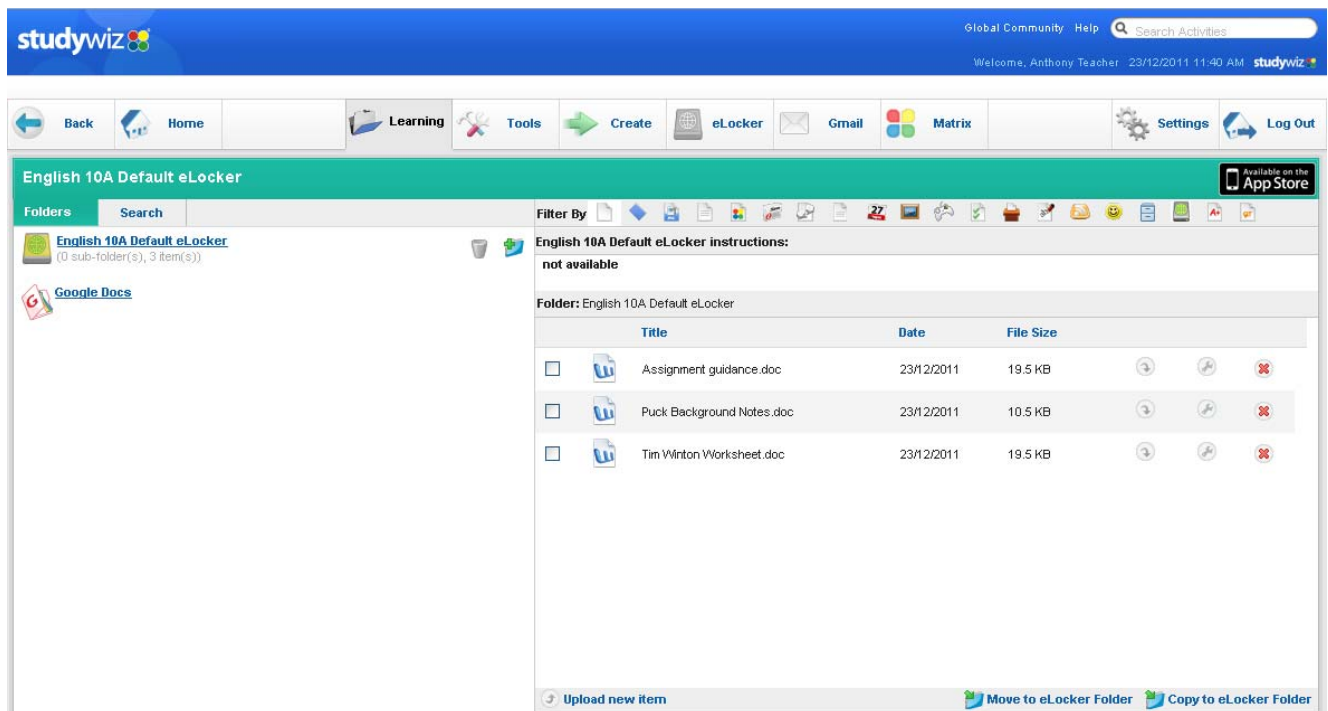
studywiz

Global Community Help Search Activities

Welcome, Anthony Teacher 23/12/2011 11:40 AM studywiz

Back Home Learning Tools Create eLocker Gmail Matrix Settings Log Out

English 10A Default eLocker

Available on the App Store

Folders Search

English 10A Default eLocker
(0 sub-folder(s), 3 item(s))

Google Docs

Filter By

English 10A Default eLocker instructions:
not available

Folder: English 10A Default eLocker

| | | Title | Date | File Size |
|---|---|---|---|---|
| | | Assignment guidance.doc | 23/12/2011 | 19.5 KB |
| | | Puck Background Notes.doc | 23/12/2011 | 10.5 KB |
| | | Tim Winton Worksheet.doc | 23/12/2011 | 19.5 KB |

Upload new item

Move to eLocker Folder Copy to eLocker Folder